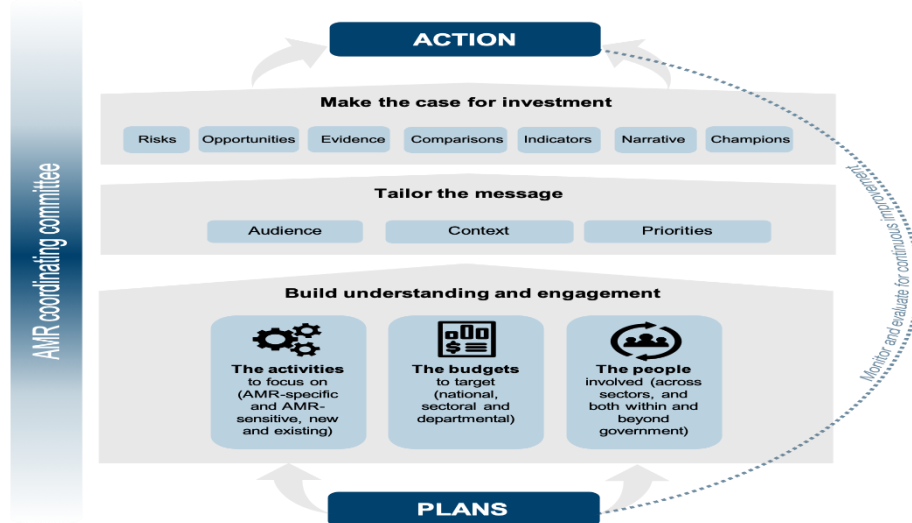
AMR coordinating committee

ACTION

Make the case for investment

Risks

Opportunities

Evidence

Comparisons

Indicators

Narrative

Champions

Tailor the message

Audience

Context

Priorities

Build understanding and engagement

The activities to focus on (AMR-specific and AMR-sensitive, new and existing)

The budgets to target (national, sectoral and departmental)

The people involved (across sectors, and both within and beyond government)

PLANS

Monitor and evaluate for continuous improvement